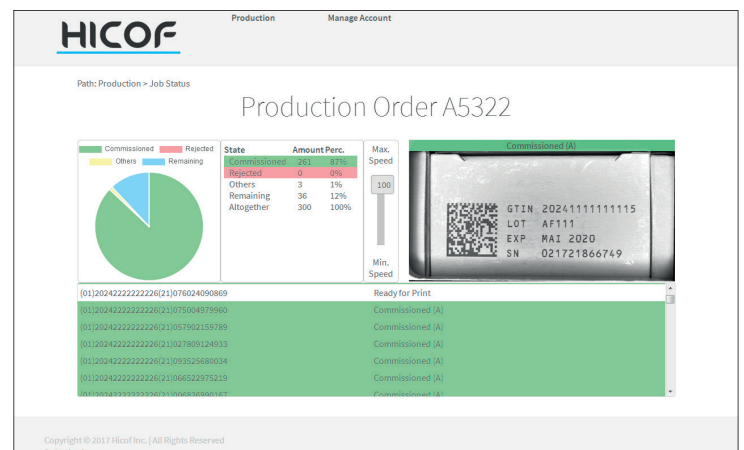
HICOF

Production Manage Account

Path: Production > Job Status

Production Order A5322

Commissioned Rejected Others Remaining

| State | Amount | Perc. |
|---|---|---|
| Commissioned | 261 | 87% |
| Rejected | 0 | 0% |
| Others | 3 | 1% |
| Remaining | 36 | 12% |
| Altogether | 300 | 100% |

Max. Speed

100

Min. Speed

Commissioned (A)

GTIN 20241111111115
LOT AF111
EXP MAI 2020
SN 021721866749

(01)20242222222226(21)076024090869 Ready for Print
(01)20242222222226(21)075004979960 Commissioned (A)
(01)20242222222226(21)057902159789 Commissioned (A)
(01)20242222222226(21)027809124933 Commissioned (A)
(01)20242222222226(21)093525680034 Commissioned (A)
(01)20242222222226(21)066522975219 Commissioned (A)
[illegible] Commissioned (A)

Copyright © 2017 Hicof Inc. | All Rights Reserved